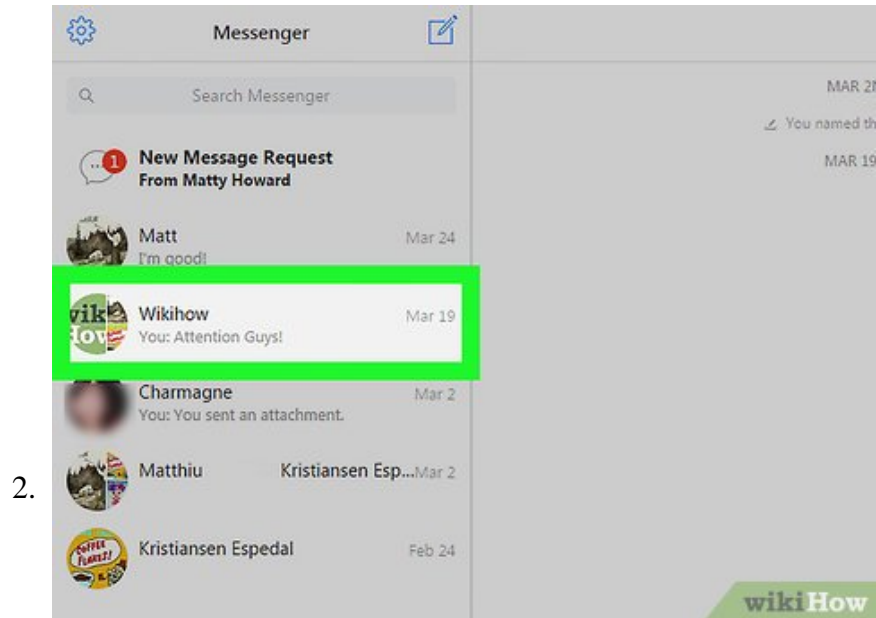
2.

Messenger

Search Messenger

MAR 2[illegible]

You named th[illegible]

MAR 19

1 New Message Request
From Matty Howard

Matt Mar 24
I'm good!

Wikihow Mar 19
You: Attention Guys!

Charmagne Mar 2
You: You sent an attachment.

Matthiu Kristiansen Esp... Mar 2

Kristiansen Espedal Feb 24

wikiHow